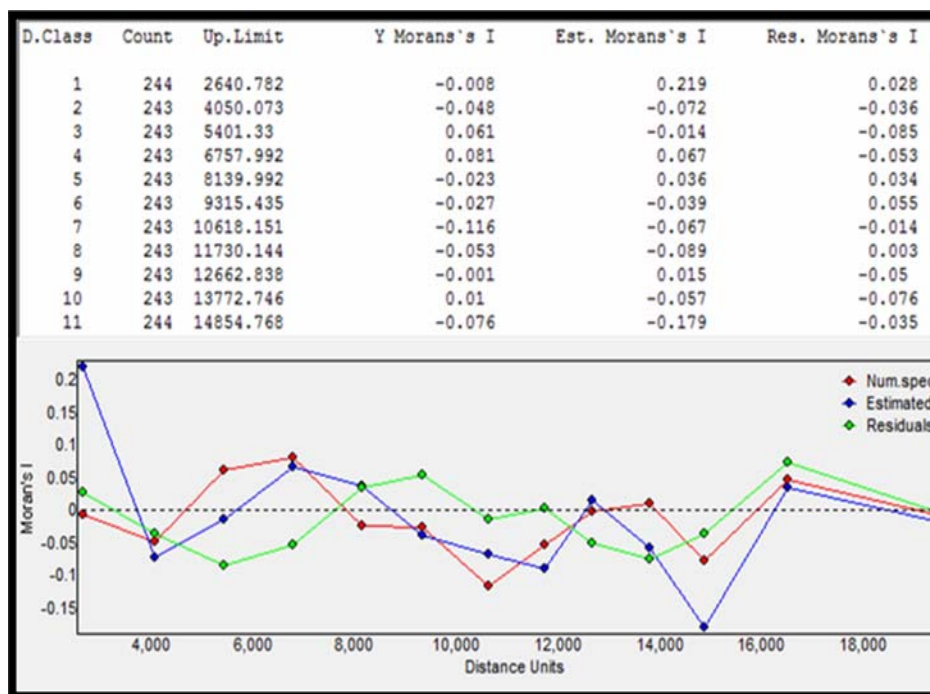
| D.Class | Count | Up.Limit | Y Morans's I | Est. Morans's I | Res. Morans's I |
|---|---|---|---|---|---|
| 1 | 244 | 2640.782 | -0.008 | 0.219 | 0.028 |
| 2 | 243 | 4050.073 | -0.048 | -0.072 | -0.036 |
| 3 | 243 | 5401.33 | 0.061 | -0.014 | -0.085 |
| 4 | 243 | 6757.992 | 0.081 | 0.067 | -0.053 |
| 5 | 243 | 8139.992 | -0.023 | 0.036 | 0.034 |
| 6 | 243 | 9315.435 | -0.027 | -0.039 | 0.055 |
| 7 | 243 | 10618.151 | -0.116 | -0.067 | -0.014 |
| 8 | 243 | 11730.144 | -0.053 | -0.089 | 0.003 |
| 9 | 243 | 12662.838 | -0.001 | 0.015 | -0.05 |
| 10 | 243 | 13772.746 | 0.01 | -0.057 | -0.076 |
| 11 | 244 | 14854.768 | -0.076 | -0.179 | -0.035 |

0.2
0.15
0.1
0.05
0
-0.05
-0.1
-0.15
Moran's I

4,000 6,000 8,000 10,000 12,000 14,000 16,000 18,000
Distance Units

Num.spec
Estimated
Residuals